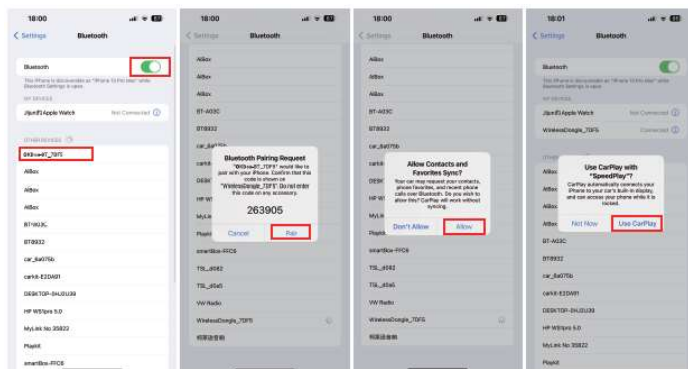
18:00

< Settings Bluetooth

Bluetooth

This iPhone is discoverable as "iPhone 15 Pro Max" while Bluetooth Settings is open.

MY DEVICES

Jijun的 Apple Watch Not Connected

OTHER DEVICES

BKbrwBT_70F5

AllBox

AllBox

AllBox

BT-A03C

BT8932

car_8a076b

carkit-E2DA01

DESKTOP-SHJ2U39

HP W51pro 5.0

MyLink No 35822

Playkit

smartBox-FFC6

18:00

< Settings Bluetooth

AllBox

AllBox

AllBox

BT-A03C

BT8932

car_8a076b

Bluetooth Pairing Request

"BKbrwBT_70F5" would like to pair with your iPhone. Confirm that this code is shown on "WirelessDongle_70F5". Do not enter this code on any accessory.

263905

Cancel Pair

smartBox-FFC6

TSL_d082

TSL_d0a5

VW Radio

WirelessDongle_70F5

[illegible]

18:00

< Settings Bluetooth

AllBox

AllBox

AllBox

BT-A03C

BT8932

car_8a076b

Allow Contacts and Favorites Sync?

Your car may request your contacts, phone favorites, and recent phone calls over Bluetooth. Do you wish to allow this? CarPlay will work without syncing.

Don't Allow Allow

smartBox-FFC6

TSL_d082

TSL_d0a5

VW Radio

WirelessDongle_70F5

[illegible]

18:01

< Settings Bluetooth

Bluetooth

This iPhone is discoverable as "iPhone 15 Pro Max" while Bluetooth Settings is open.

MY DEVICES

Jijun的 Apple Watch Not Connected

WirelessDongle_70F5 Connected

Use CarPlay with "SpeedPlay"?

CarPlay automatically connects your iPhone to your car's built-in display, and can access your phone while it is locked.

Not Now Use CarPlay

BT-A03C

BT8932

car_8a076b

carkit-E2DA01

DESKTOP-SHJ2U39

HP W51pro 5.0

MyLink No 35822

Playkit